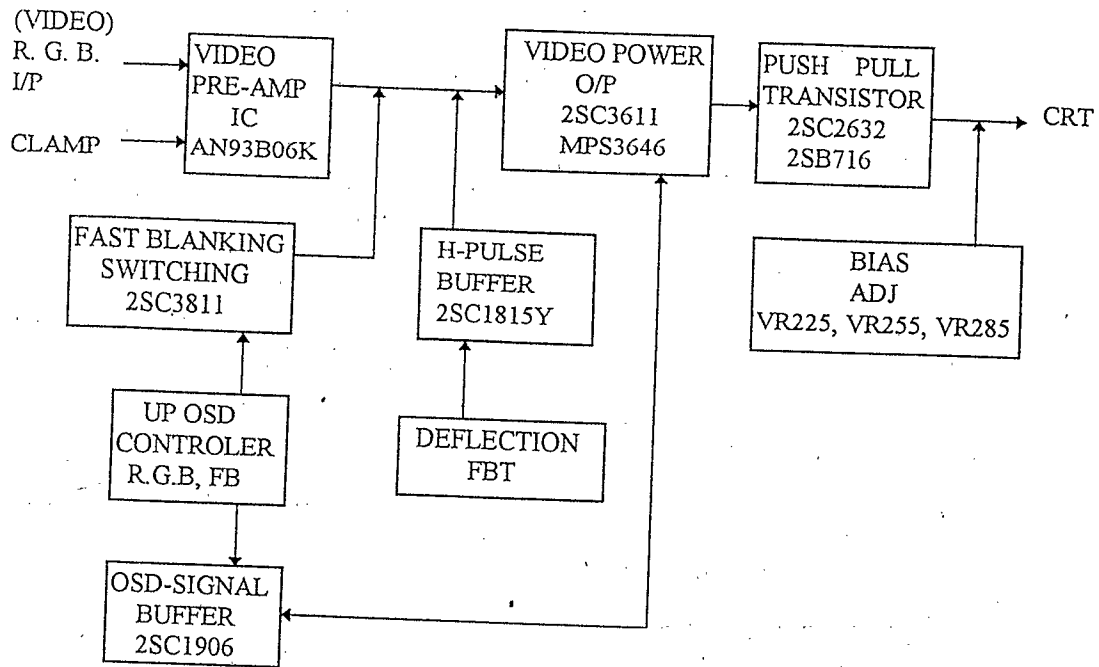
(VIDEO)
R. G. B.
I/P

CLAMP

VIDEO
PRE-AMP
IC
AN93B06K

VIDEO POWER
O/P
2SC3611
MPS3646

PUSH PULL
TRANSISTOR
2SC2632
2SB716

CRT

FAST BLANKING
SWITCHING
2SC3811

H-PULSE
BUFFER
2SC1815Y

BIAS
ADJ
VR225, VR255, VR285

UP OSD
CONTROLER
R.G.B, FB

DEFLECTION
FBT

OSD-SIGNAL
BUFFER
2SC1906